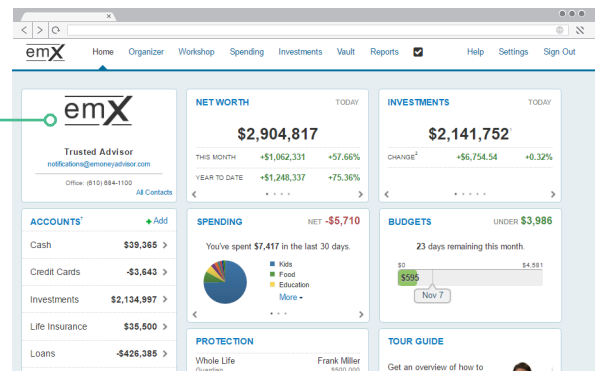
emX

Home Organizer Workshop Spending Investments Vault Reports Help Settings Sign Out

emX
Trusted Advisor
notifications@emoneyadvisor.com
Office: (810) 684-1100
All Contacts

NET WORTH TODAY
$2,904,817
THIS MONTH +$1,062,331 +57.66%
YEAR TO DATE +$1,248,337 +75.36%

INVESTMENTS TODAY
$2,141,752
CHANGE +$6,754.54 +0.32%

ACCOUNTS + Add
Cash $39,365 >
Credit Cards -$3,643 >
Investments $2,134,997 >
Life Insurance $35,500 >
Loans -$426,385 >

SPENDING NET -$5,710
You've spent $7,417 in the last 30 days.
Kids
Food
Education
More

BUDGETS UNDER $3,986
23 days remaining this month.
$0 $4,581
$595
Nov 7

PROTECTION
Whole Life Frank Miller
Guardian $500,000

TOUR GUIDE
Get an overview of how to